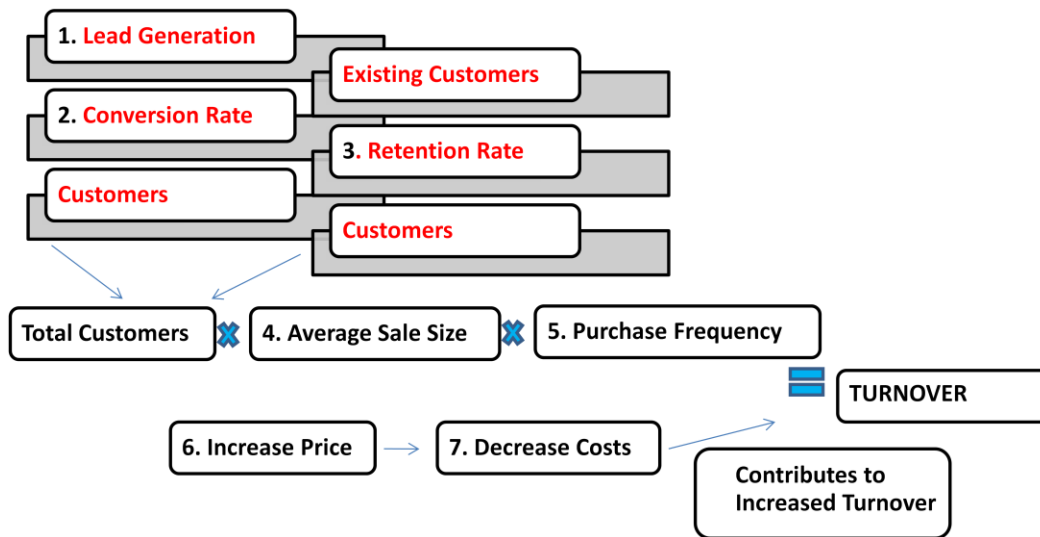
1. Lead Generation

2. Conversion Rate

Customers

Existing Customers

3. Retention Rate

Customers

Total Customers

4. Average Sale Size

5. Purchase Frequency

TURNOVER

6. Increase Price

7. Decrease Costs

Contributes to Increased Turnover